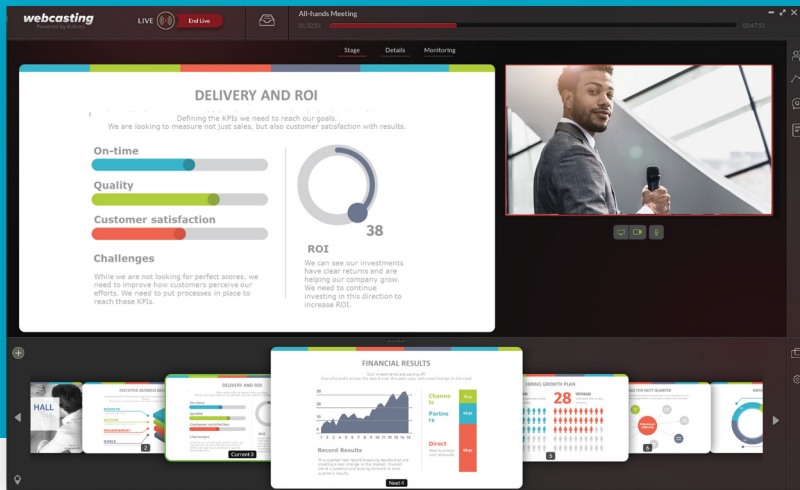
webcasting
Powered by Kaltura

LIVE
End Live

All-hands Meeting
01:02:51
03:47:01

Stage
Details
Monitoring

DELIVERY AND ROI

Defining the KPIs we need to reach our goals. We are looking to measure not just sales, but also customer satisfaction with results.

On-time

Quality

Customer satisfaction

Challenges

While we are not looking for perfect scores, we need to improve how customers perceive our efforts. We need to put processes in place to reach these KPIs.

38

ROI

We can see our investments have clear returns and are helping our company grow. We need to continue investing in this direction to increase ROI.

HALL

EXECUTIVE BUSINESS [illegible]

2

DELIVERY AND ROI

Current 3

FINANCIAL RESULTS

Record Results

Channels

Partners

Direct

Next 4

HIRING GROWTH PLAN

28

5

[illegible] FOR NEXT QUARTER

6